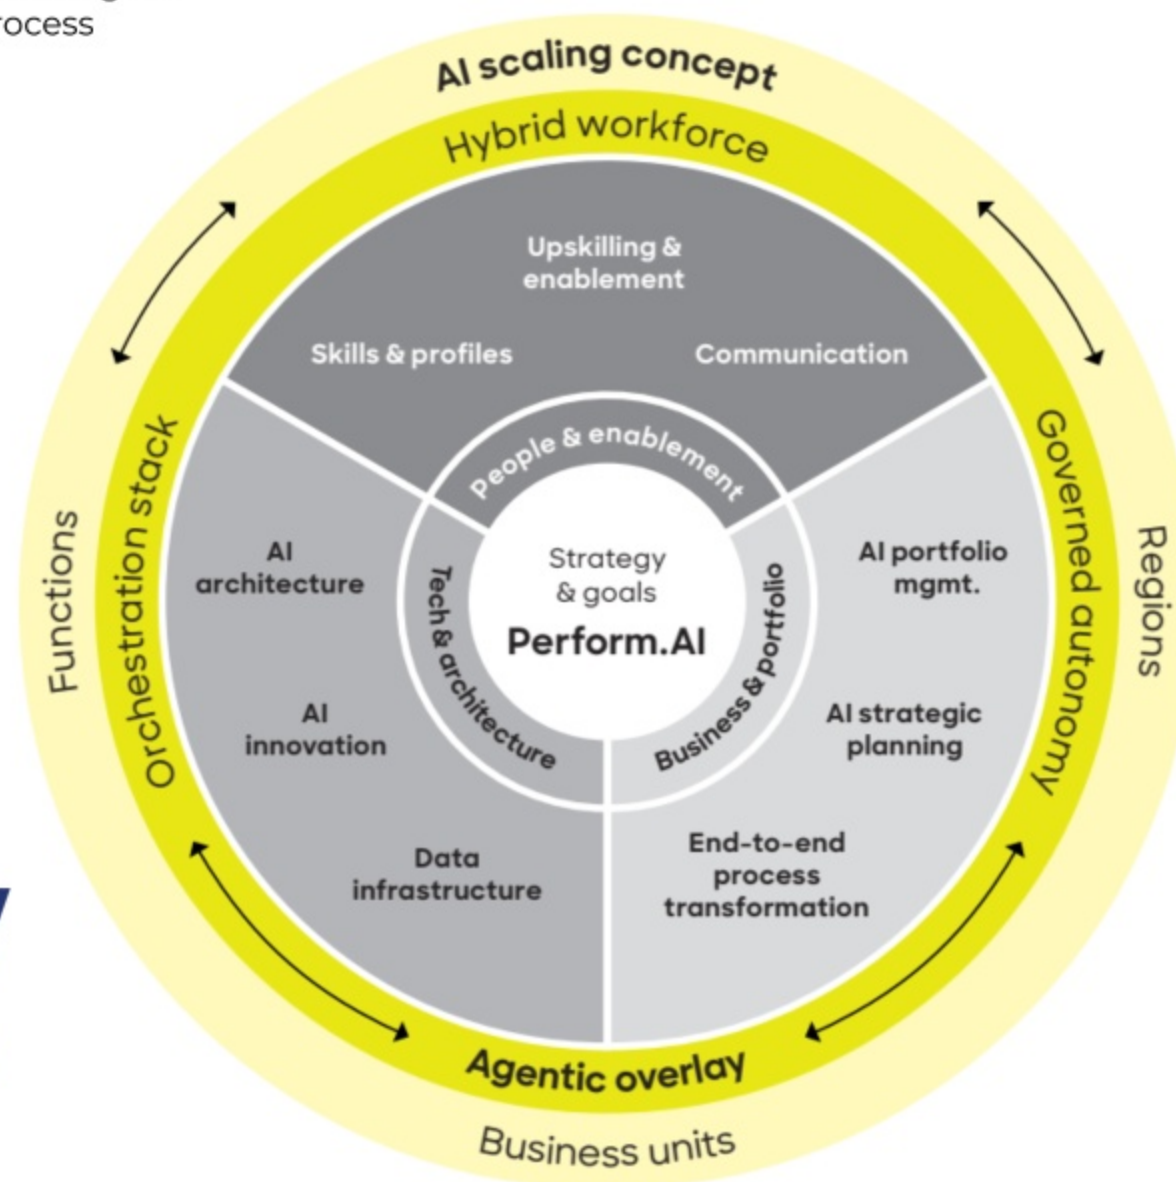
rocess

AI scaling concept

Hybrid workforce

Upskilling & enablement

Skills & profiles

Communication

People & enablement

Orchestration stack

Functions

Governed autonomy

Regions

AI architecture

AI innovation

Data infrastructure

Tech & architecture

Strategy & goals

Perform.AI

Business & portfolio

AI portfolio mgmt.

AI strategic planning

End-to-end process transformation

Agentic overlay

Business units